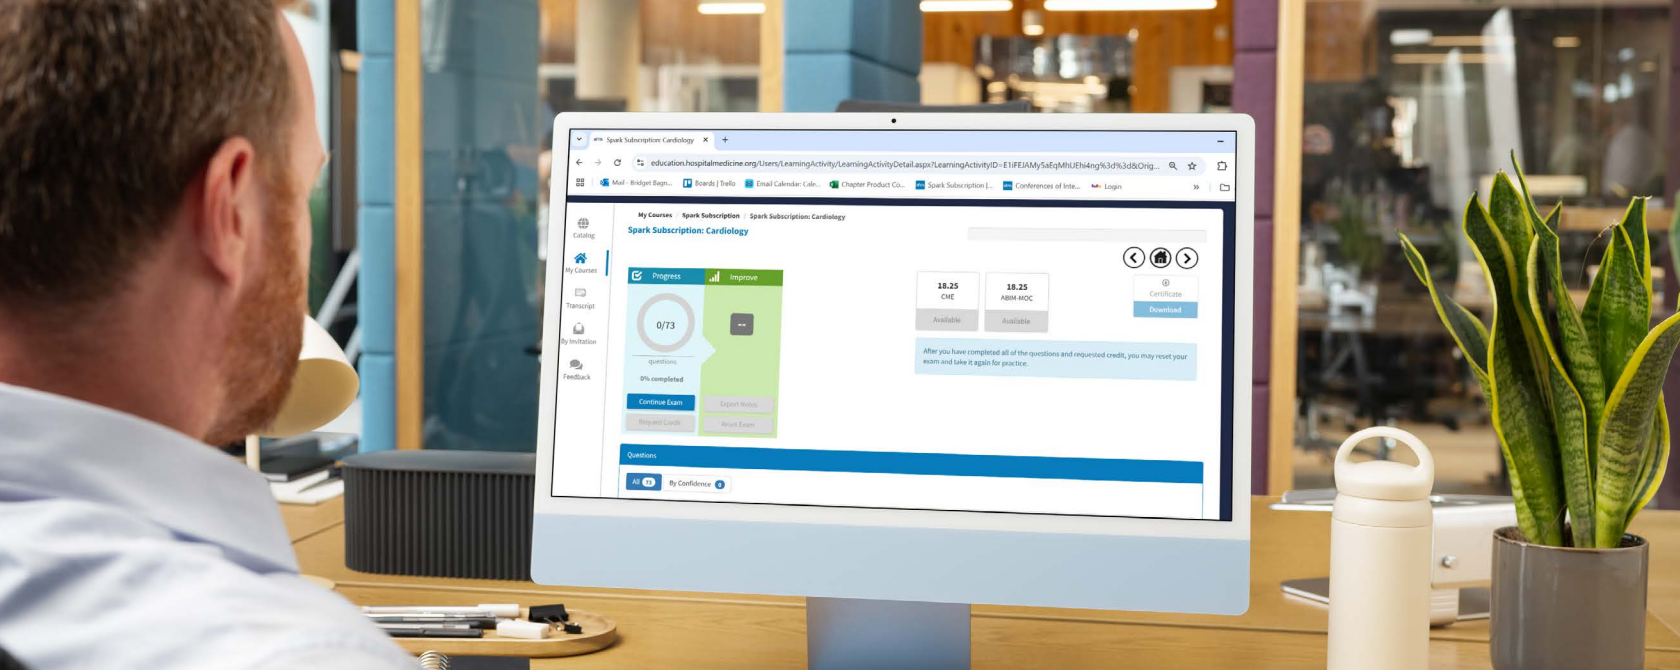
Spark Subscription: Cardiology

education.hospitalmedicine.org/Users/LearningActivity/LearningActivityDetail.aspx?LearningActivityID=E1iFEJAMy5aEqMhUEhi4ng%3d%3d&Orig...

Mail - Bridget Bagn... Boards | Trello Email Calendar: Cale... Chapter Product Co... Spark Subscription |... Conferences of Inte... Login

Catalog
My Courses
Transcript
By Invitation
Feedback

My Courses / Spark Subscription / Spark Subscription: Cardiology

Spark Subscription: Cardiology

Progress
Improve

0/73
questions
0% completed

--

Continue Exam
Request Credit
Export Notes
Reset Exam

18.25
CME
Available

18.25
ABIM-MOC
Available

Certificate
Download

After you have completed all of the questions and requested credit, you may reset your exam and take it again for practice.

Questions

All 73
By Confidence 0